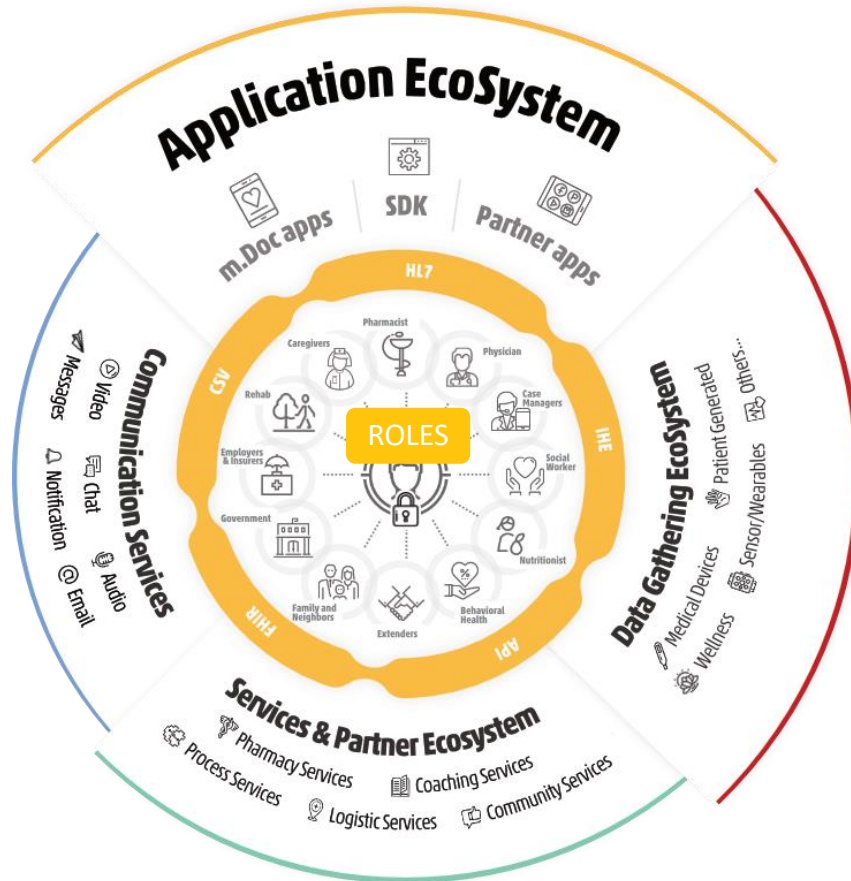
Application EcoSystem

m.Doc apps
SDK
Partner apps

HL7
IHE
API
FHIR
CSV

ROLES

Pharmacist
Physician
Case Managers
Social Worker
Nutritionist
Behavioral Health
Extenders
Family and Neighbors
Government
Employers & Insurers
Rehab
Caregivers

Communication Services
Messages
Video
Chat
Notification
Audio
Email

Data Gathering EcoSystem
Others...
Patient Generated
Sensor/Wearables
Medical Devices
Wellness

Services & Partner Ecosystem
Pharmacy Services
Process Services
Coaching Services
Logistic Services
Community Services